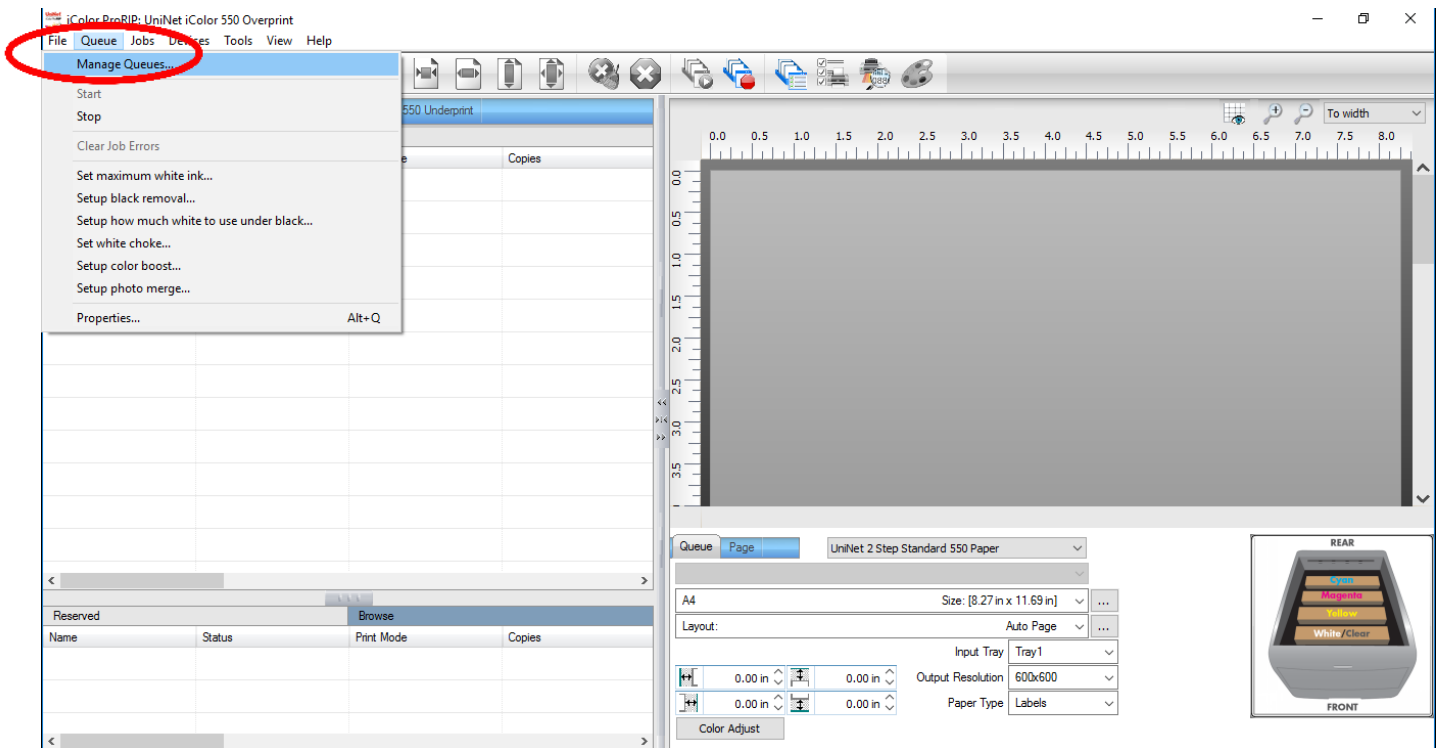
iColor ProRIP: UniNet iColor 550 Overprint

File Queue Jobs Devices Tools View Help

Manage Queues...
Start
Stop
Clear Job Errors
Set maximum white ink...
Setup black removal...
Setup how much white to use under black...
Set white choke...
Setup color boost...
Setup photo merge...
Properties... Alt+Q

550 Underprint

Copies

To width

0.0 0.5 1.0 1.5 2.0 2.5 3.0 3.5 4.0 4.5 5.0 5.5 6.0 6.5 7.0 7.5 8.0

0.0 0.5 1.0 1.5 2.0 2.5 3.0 3.5

Reserved | Browse

| Name | Status | Print Mode | Copies |
|---|---|---|---|

Queue Page

UniNet 2 Step Standard 550 Paper

A4 Size: [8.27 in x 11.69 in] ...

Layout: Auto Page ...

Input Tray Tray1

0.00 in 0.00 in Output Resolution 600x600

0.00 in 0.00 in Paper Type Labels

Color Adjust

REAR
Cyan
Magenta
Yellow
White/Clear
FRONT